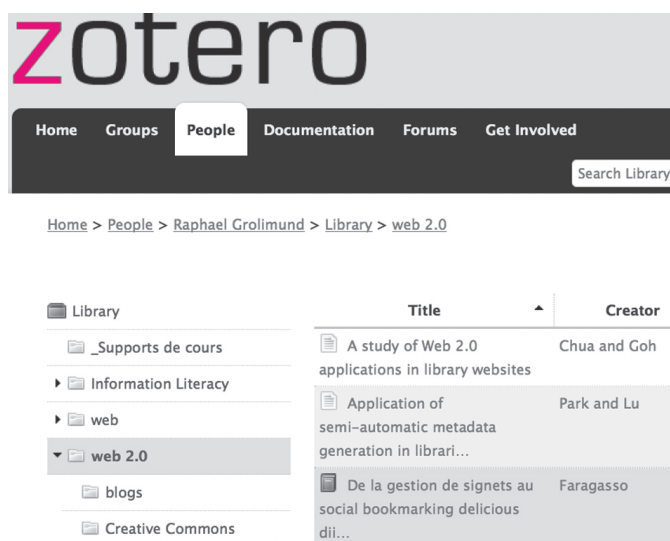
zotero

Home Groups People Documentation Forums Get Involved

Search Library

Home > People > Raphael Grolimund > Library > web 2.0

Library
_Supports de cours
Information Literacy
web
web 2.0
blogs
Creative Commons

| Title | Creator |
|---|---|
| A study of Web 2.0 applications in library websites | Chua and Goh |
| Application of semi-automatic metadata generation in librari... | Park and Lu |
| De la gestion de signets au social bookmarking delicious dii... | Faragasso |